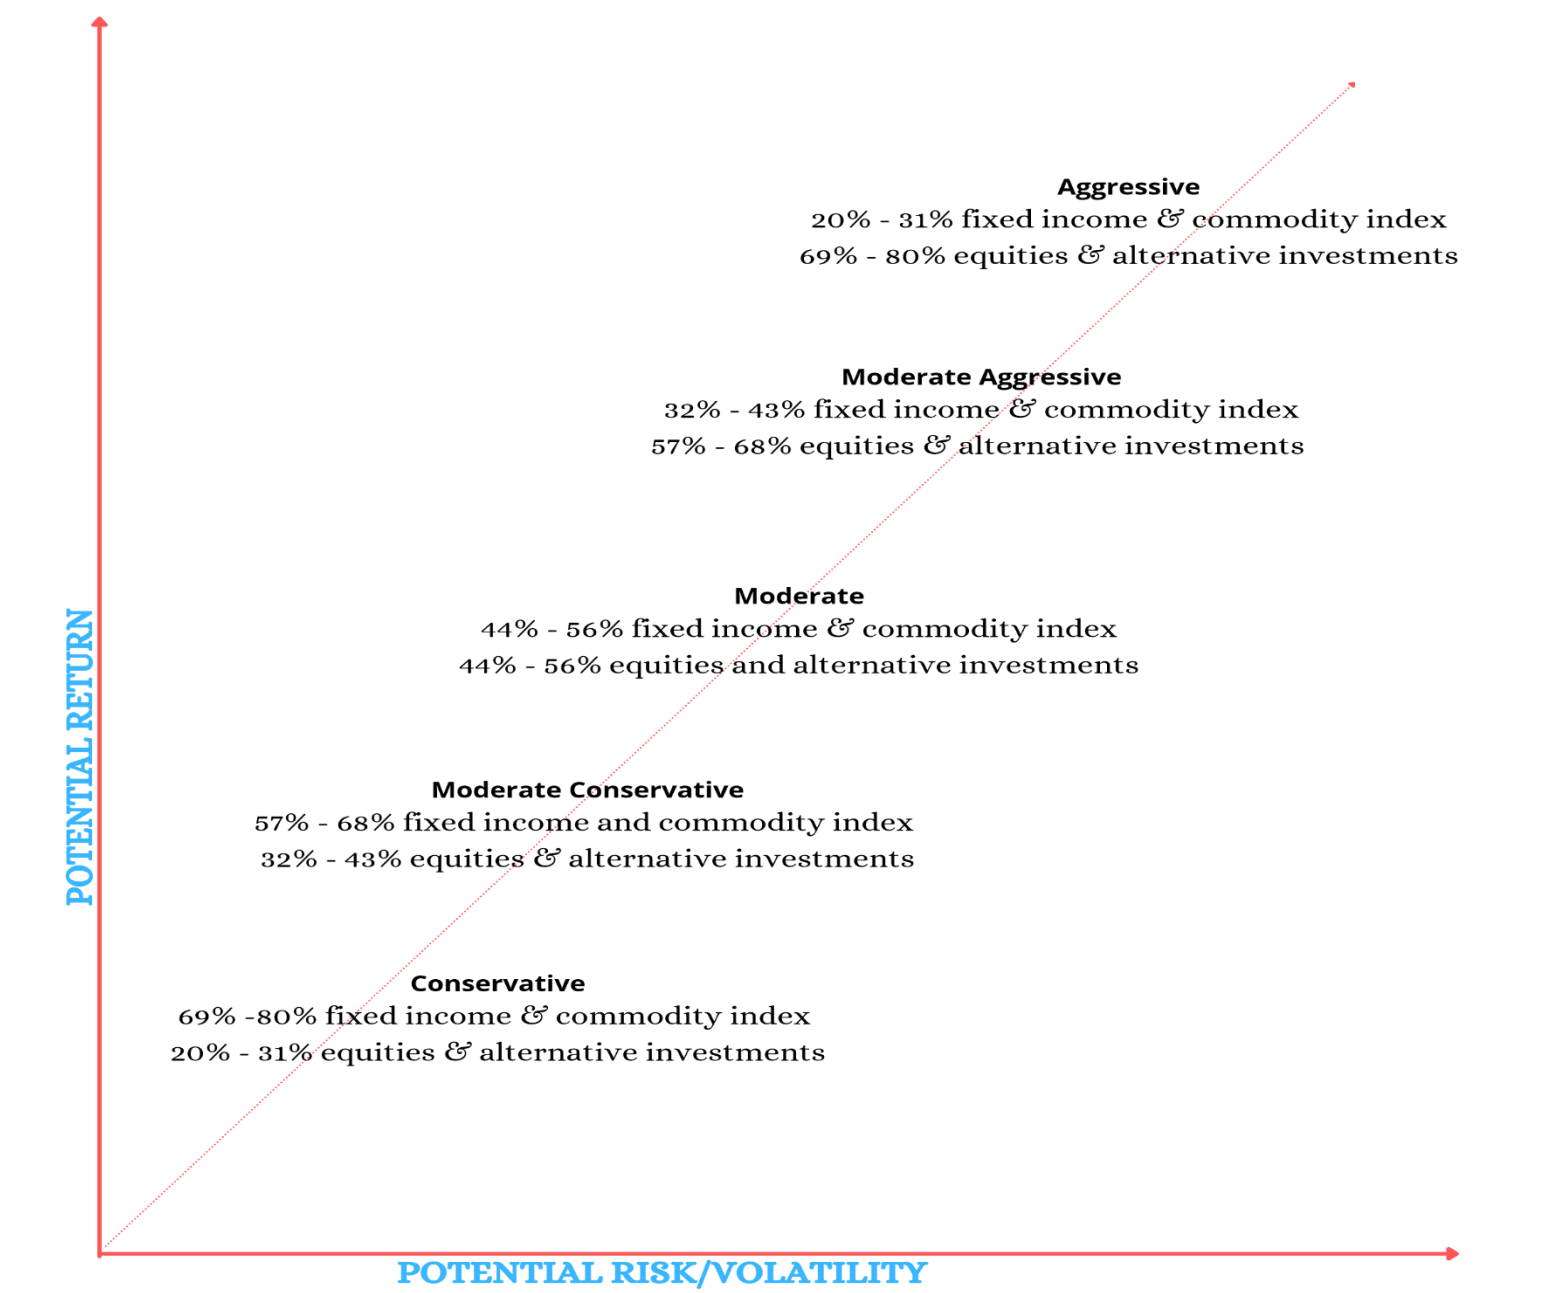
POTENTIAL RETURN

Aggressive
20% - 31% fixed income & commodity index
69% - 80% equities & alternative investments

Moderate Aggressive
32% - 43% fixed income & commodity index
57% - 68% equities & alternative investments

Moderate
44% - 56% fixed income & commodity index
44% - 56% equities and alternative investments

Moderate Conservative
57% - 68% fixed income and commodity index
32% - 43% equities & alternative investments

Conservative
69% -80% fixed income & commodity index
20% - 31% equities & alternative investments

POTENTIAL RISK/VOLATILITY